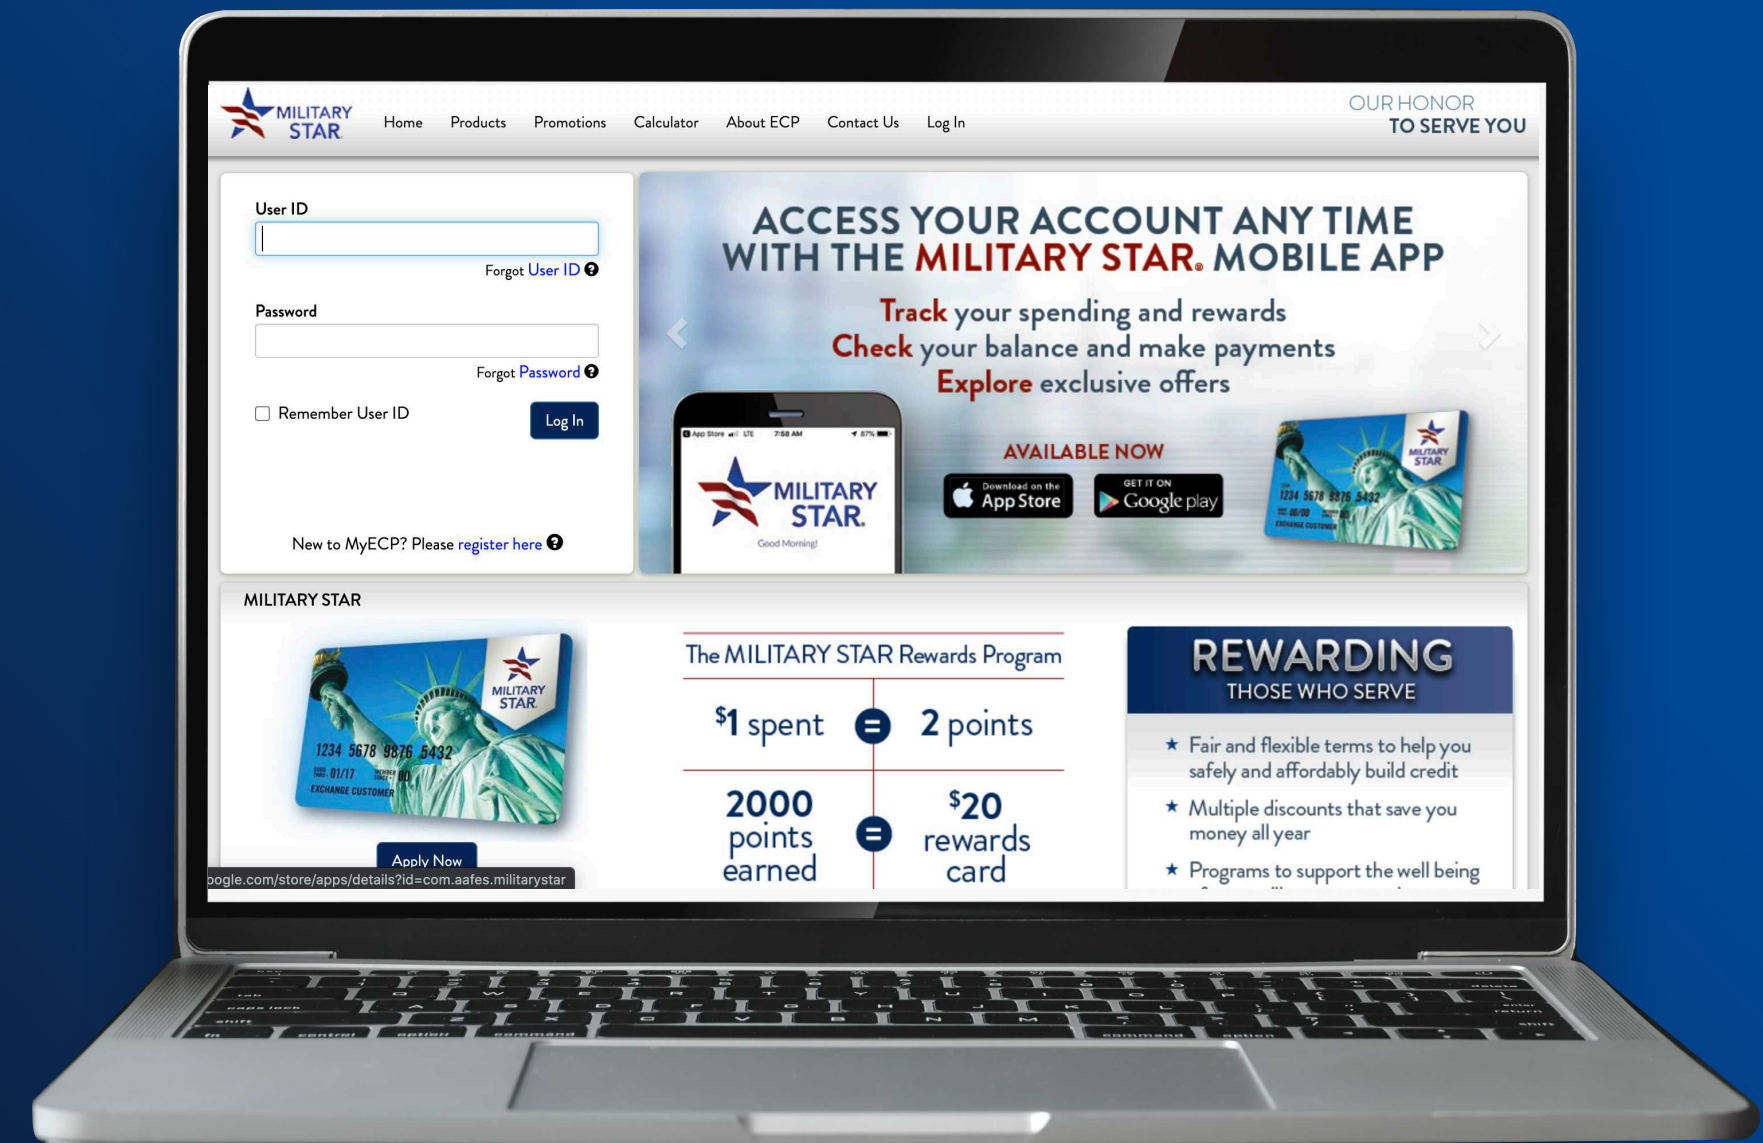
MILITARY STAR

Home Products Promotions Calculator About ECP Contact Us Log In

OUR HONOR TO SERVE YOU

User ID

Forgot User ID

Password

Forgot Password

Remember User ID

Log In

New to MyECP? Please register here

ACCESS YOUR ACCOUNT ANY TIME WITH THE MILITARY STAR. MOBILE APP

Track your spending and rewards
Check your balance and make payments
Explore exclusive offers

MILITARY STAR
Good Morning!

AVAILABLE NOW

Download on the App Store

GET IT ON Google play

MILITARY STAR
1234 5678 9876 5432
EXCHANGE CUSTOMER

MILITARY STAR

MILITARY STAR
1234 5678 9876 5432
01/17
EXCHANGE CUSTOMER

Apply Now

oogle.com/store/apps/details?id=com.aafes.militarystar

The MILITARY STAR Rewards Program

| $^{\$}1$ spent | = | 2 points |
|---|---|---|
| 2000 points earned | = | $^{\$}20$ rewards card |

REWARDING
THOSE WHO SERVE

★ Fair and flexible terms to help you safely and affordably build credit
★ Multiple discounts that save you money all year
★ Programs to support the well being